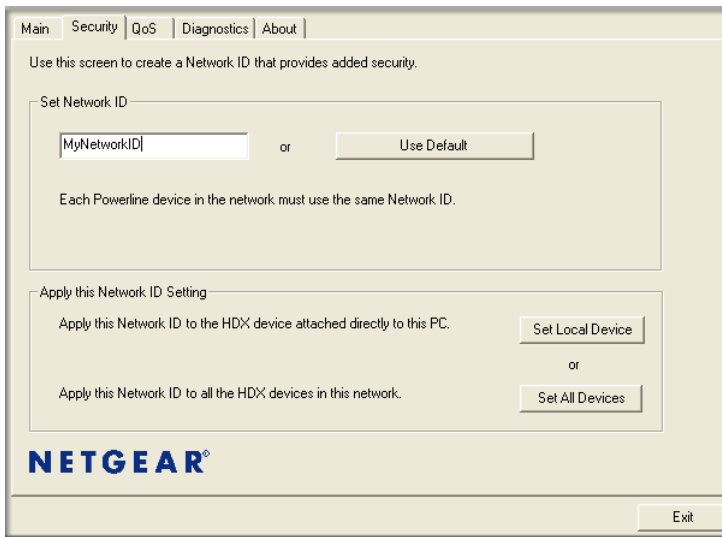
Main | Security | QoS | Diagnostics | About

Use this screen to create a Network ID that provides added security.

Set Network ID

MyNetworkID

or

Use Default

Each Powerline device in the network must use the same Network ID.

Apply this Network ID Setting

Apply this Network ID to the HDX device attached directly to this PC.

Set Local Device

or

Apply this Network ID to all the HDX devices in this network.

Set All Devices

NETGEAR®

Exit